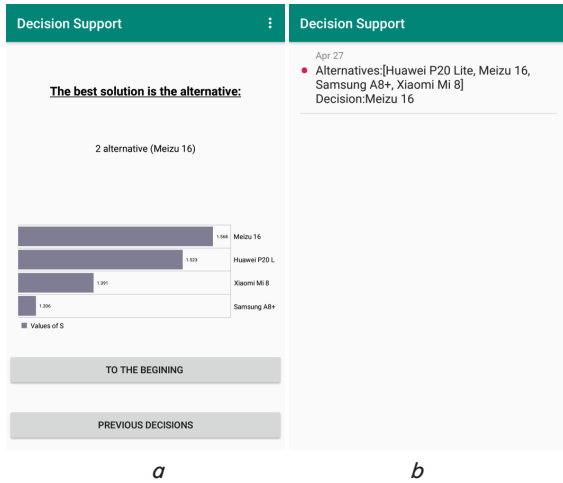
Decision Support

The best solution is the alternative:

2 alternative (Meizu 16)

1.568 Meizu 16
1.533 Huawei P20 L
1.261 Xiaomi Mi 8
1.206 Samsung A8+

Values of S

TO THE BEGINING

PREVIOUS DECISIONS

*a*

Decision Support

Apr 27
Alternatives:[Huawei P20 Lite, Meizu 16, Samsung A8+, Xiaomi Mi 8]
Decision:Meizu 16

*b*